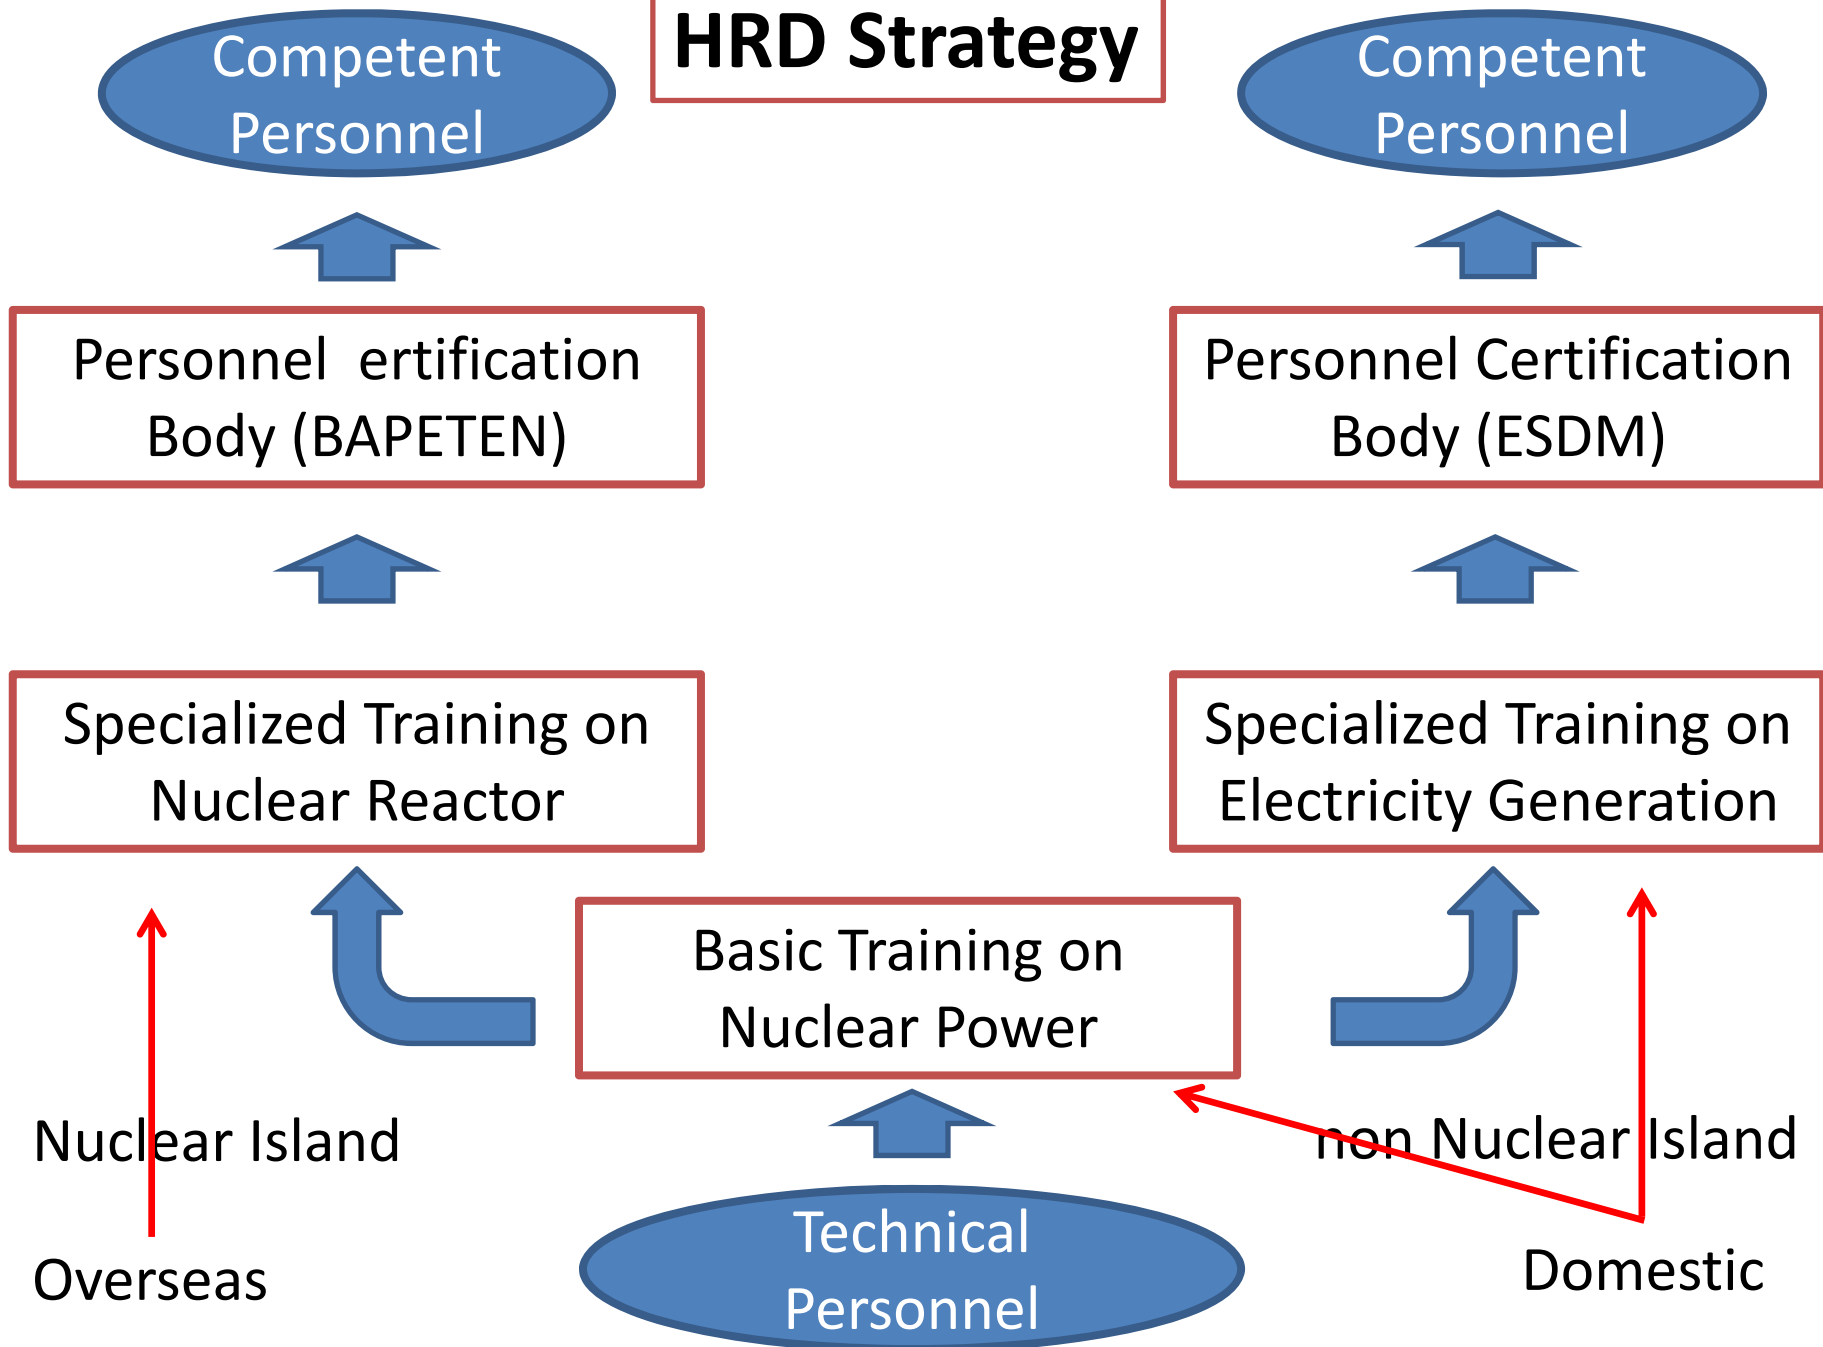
HRD Strategy

Competent Personnel

Competent Personnel

Personnel ertification Body (BAPETEN)

Personnel Certification Body (ESDM)

Specialized Training on Nuclear Reactor

Specialized Training on Electricity Generation

Basic Training on Nuclear Power

Nuclear Island

non Nuclear Island

Overseas

Technical Personnel

Domestic